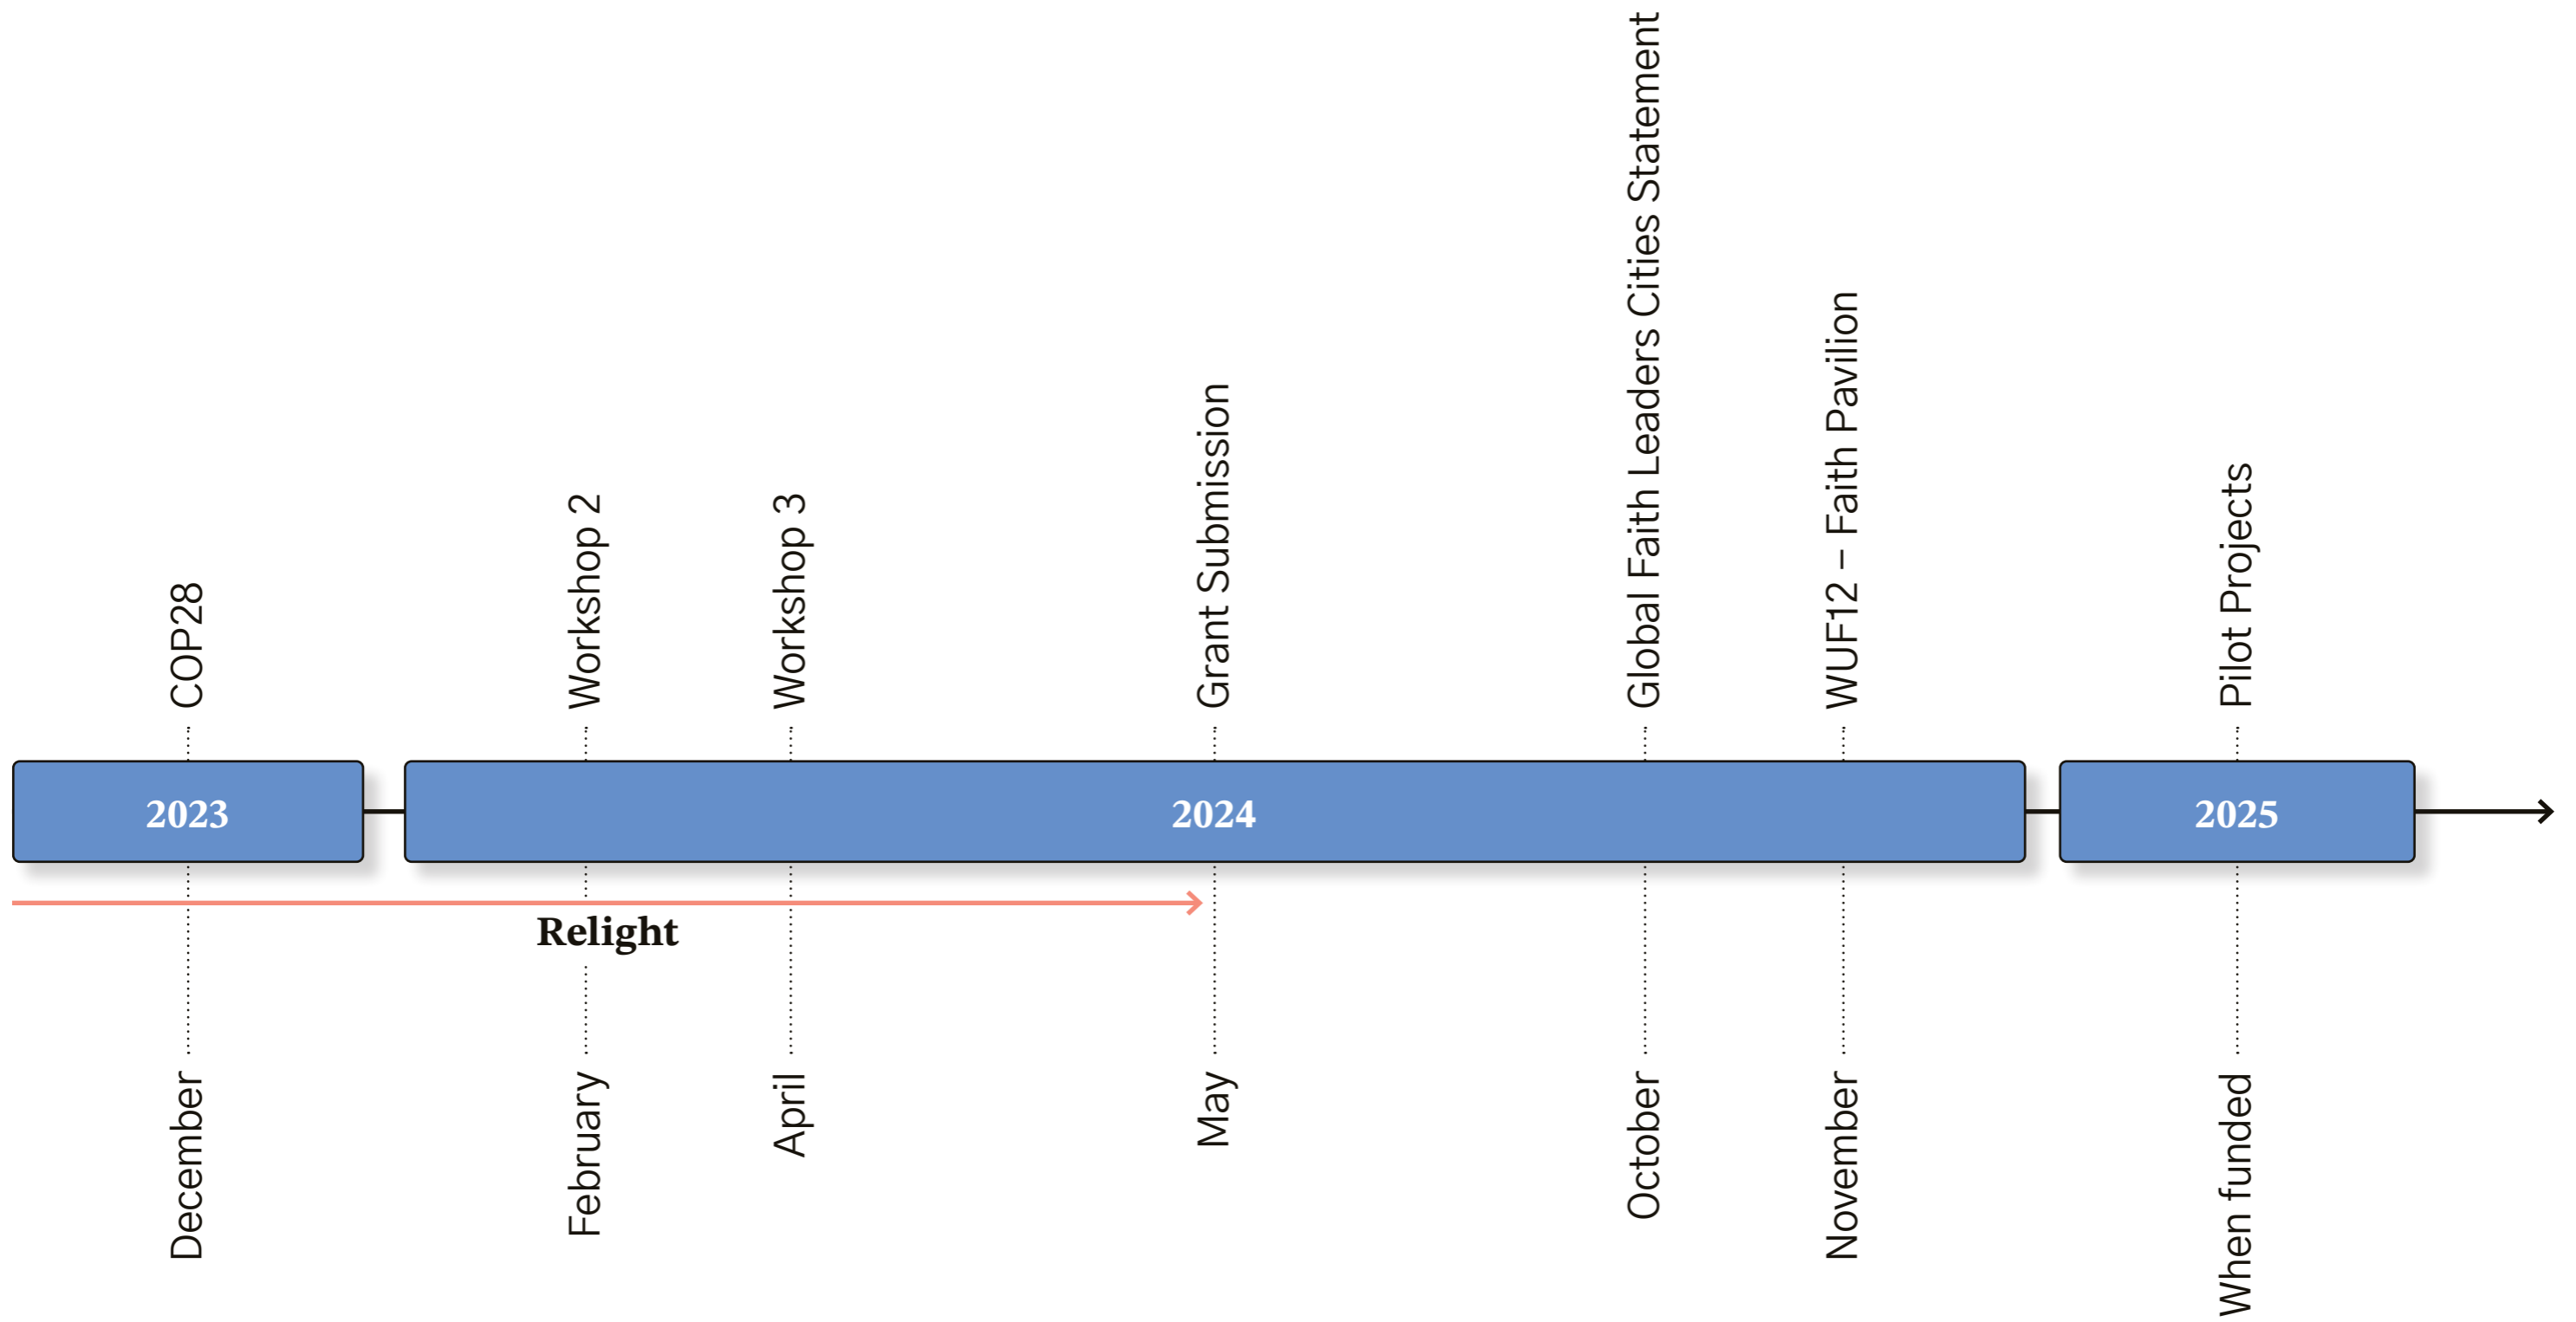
COP28
Workshop 2
Workshop 3
Grant Submission
Global Faith Leaders Cities Statement
WUF12 – Faith Pavilion
Pilot Projects

2023
2024
2025

Relight

December
February
April
May
October
November
When funded